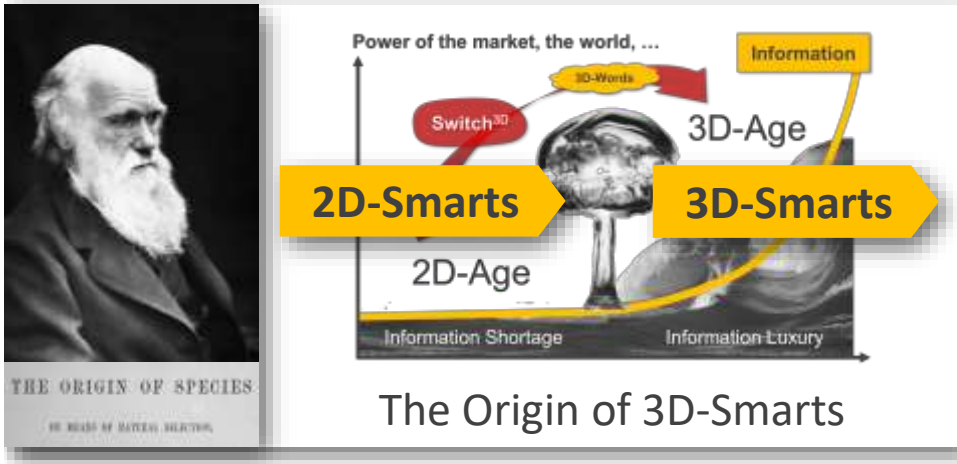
THE ORIGIN OF SPECIES

BY MEANS OF NATURAL SELECTION.

Power of the market, the world, ...

Information

3D-Words

Switch$^{3D}$

3D-Age

2D-Smarts

3D-Smarts

2D-Age

Information Shortage

Information Luxury

The Origin of 3D-Smarts